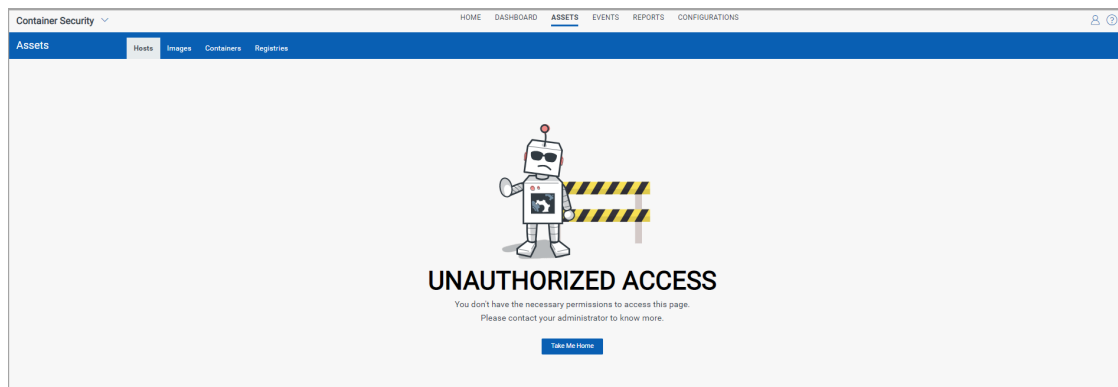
Container Security

HOME DASHBOARD ASSETS EVENTS REPORTS CONFIGURATIONS

Assets

Hosts Images Containers Registries

UNAUTHORIZED ACCESS

You don't have the necessary permissions to access this page.
Please contact your administrator to know more.

Take Me Home